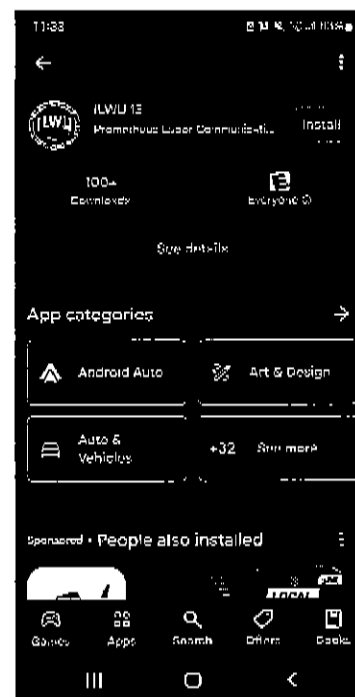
11:33

ILWU 13
Promethous Laser Communicatio...
Install

100+
Downloads

Everyone ⓘ

See details

App categories

Android Auto

Art & Design

Auto & Vehicles

+32 See more

Sponsored • People also installed

LOCAL

Games

Apps

Search

Offers

Books